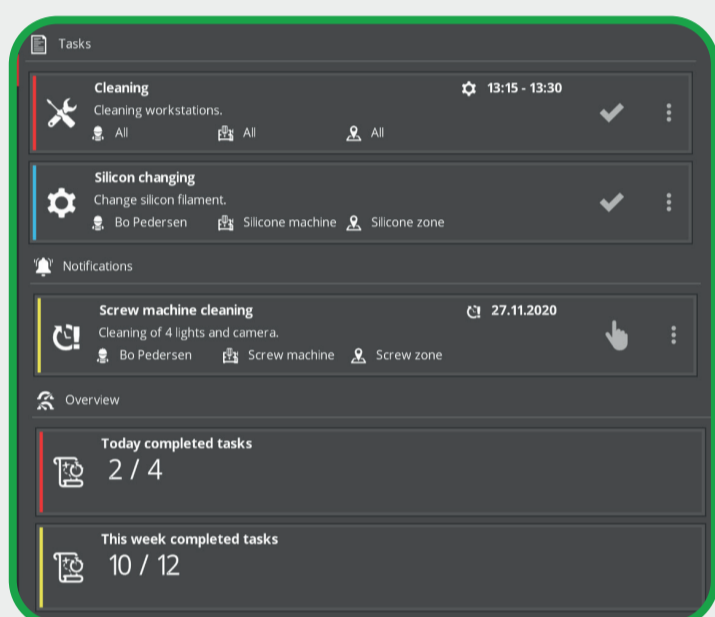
Tasks

Cleaning
13:15 - 13:30
Cleaning workstations.
All All All

Silicon changing
Change silicon filament.
Bo Pedersen Silicone machine Silicone zone

Notifications

Screw machine cleaning
27.11.2020
Cleaning of 4 lights and camera.
Bo Pedersen Screw machine Screw zone

Overview

Today completed tasks
2 / 4

This week completed tasks
10 / 12